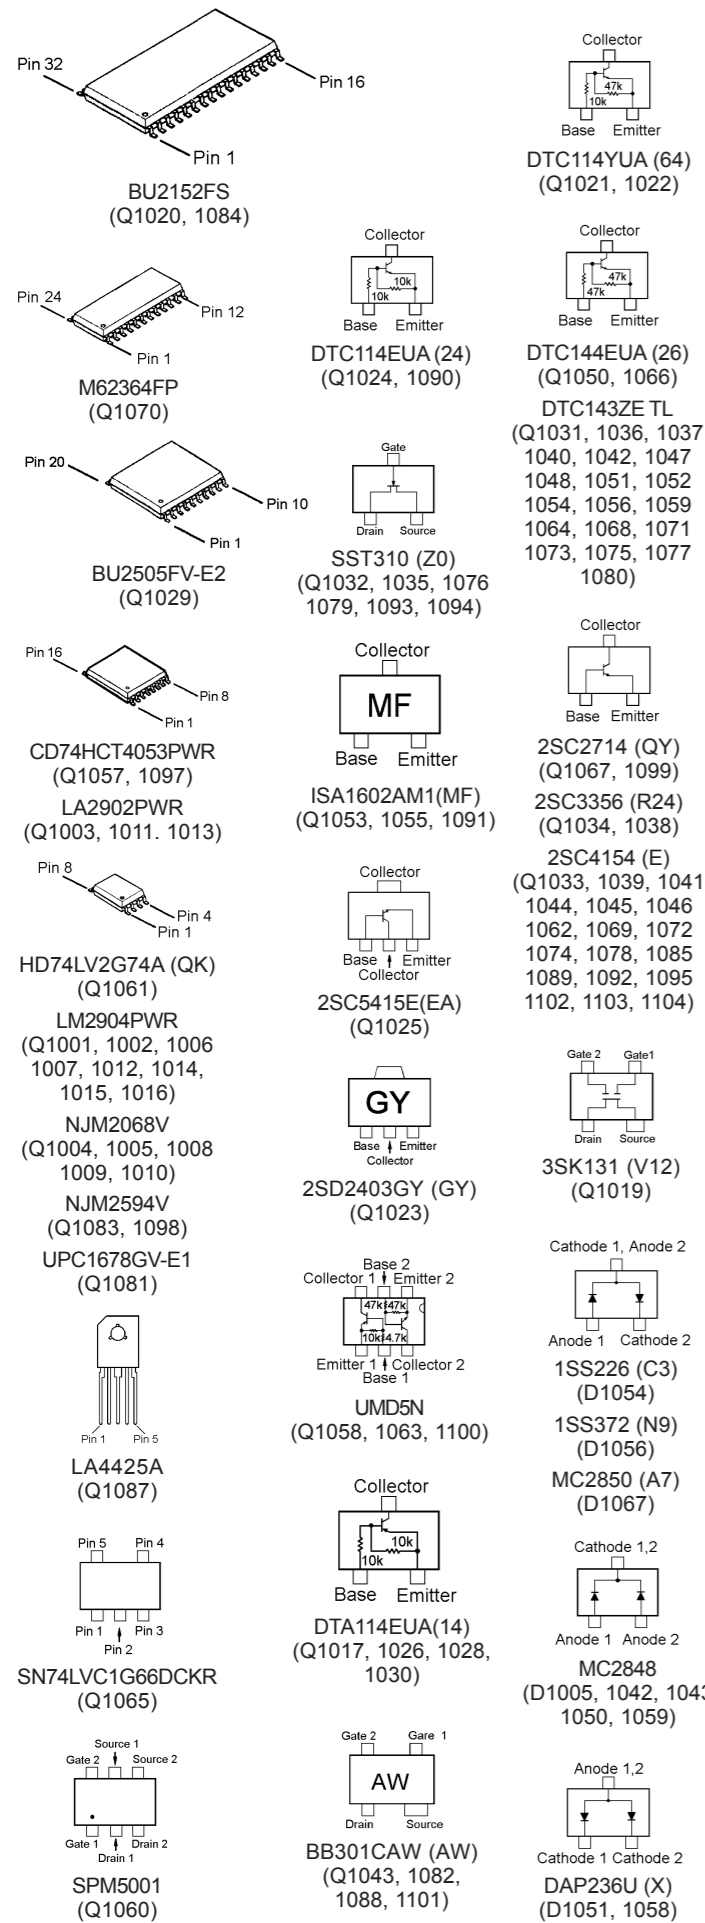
Pin 32
Pin 16
Pin 1
BU2152FS
(Q1020, 1084)

Pin 24
Pin 12
Pin 1
M62364FP
(Q1070)

Pin 20
Pin 10
Pin 1
BU2505FV-E2
(Q1029)

Pin 16
Pin 8
Pin 1
CD74HCT4053PWR
(Q1057, 1097)
LA2902PWR
(Q1003, 1011. 1013)

Pin 8
Pin 4
Pin 1
HD74LV2G74A (QK)
(Q1061)
LM2904PWR
(Q1001, 1002, 1006 1007, 1012, 1014, 1015, 1016)
NJM2068V
(Q1004, 1005, 1008 1009, 1010)
NJM2594V
(Q1083, 1098)
UPC1678GV-E1
(Q1081)

Pin 1
Pin 5
LA4425A
(Q1087)

Pin 5
Pin 4
Pin 1
Pin 3
Pin 2
SN74LVC1G66DCKR
(Q1065)

Source 1
Gate 2
Source 2
Gate 1
Drain 2
Drain 1
SPM5001
(Q1060)

Collector
10k
10k
Base Emitter
DTC114EUA (24)
(Q1024, 1090)

Gate
Drain Source
SST310 (Z0)
(Q1032, 1035, 1076 1079, 1093, 1094)

Collector
MF
Base Emitter
ISA1602AM1(MF)
(Q1053, 1055, 1091)

Collector
Base Emitter
Collector
2SC5415E(EA)
(Q1025)

GY
Base Emitter
Collector
2SD2403GY (GY)
(Q1023)

Base 2
Collector 1 Emitter 2
47k 47k
10k 4.7k
Emitter 1 Collector 2
Base 1
UMD5N
(Q1058, 1063, 1100)

Collector
10k
10k
Base Emitter
DTA114EUA(14)
(Q1017, 1026, 1028, 1030)

Gate 2 Gare 1
AW
Drain Source
BB301CAW (AW)
(Q1043, 1082, 1088, 1101)

Collector
47k
10k
Base Emitter
DTC114YUA (64)
(Q1021, 1022)

Collector
47k
47k
Base Emitter
DTC144EUA (26)
(Q1050, 1066)
DTC143ZE TL
(Q1031, 1036, 1037 1040, 1042, 1047 1048, 1051, 1052 1054, 1056, 1059 1064, 1068, 1071 1073, 1075, 1077 1080)

Collector
Base Emitter
2SC2714 (QY)
(Q1067, 1099)
2SC3356 (R24)
(Q1034, 1038)
2SC4154 (E)
(Q1033, 1039, 1041 1044, 1045, 1046 1062, 1069, 1072 1074, 1078, 1085 1089, 1092, 1095 1102, 1103, 1104)

Gate 2 Gate1
Drain Source
3SK131 (V12)
(Q1019)

Cathode 1, Anode 2
Anode 1 Cathode 2
1SS226 (C3)
(D1054)
1SS372 (N9)
(D1056)
MC2850 (A7)
(D1067)

Cathode 1,2
Anode 1 Anode 2
MC2848
(D1005, 1042, 104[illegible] 1050, 1059)

Anode 1,2
Cathode 1 Cathode 2
DAP236U (X)
(D1051, 1058)